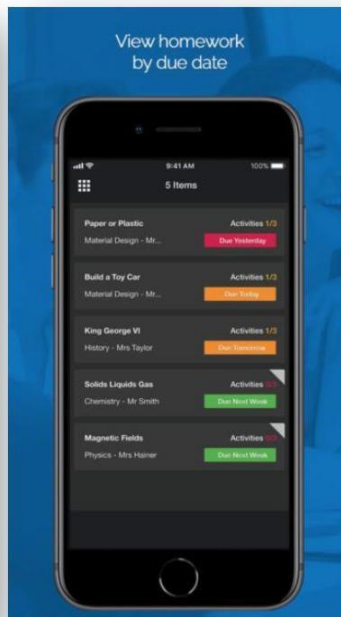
View homework by due date

9:41 AM
100%
5 Items

Paper or Plastic
Activities 1/3
Material Design - Mr...
Due Yesterday

Build a Toy Car
Activities 1/3
Material Design - Mr...
Due Today

King George VI
Activities 1/3
History - Mrs Taylor
Due Tomorrow

Solids Liquids Gas
Activities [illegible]
Chemistry - Mr Smith
Due Next Week

Magnetic Fields
Activities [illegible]
Physics - Mrs Hainer
Due Next Week